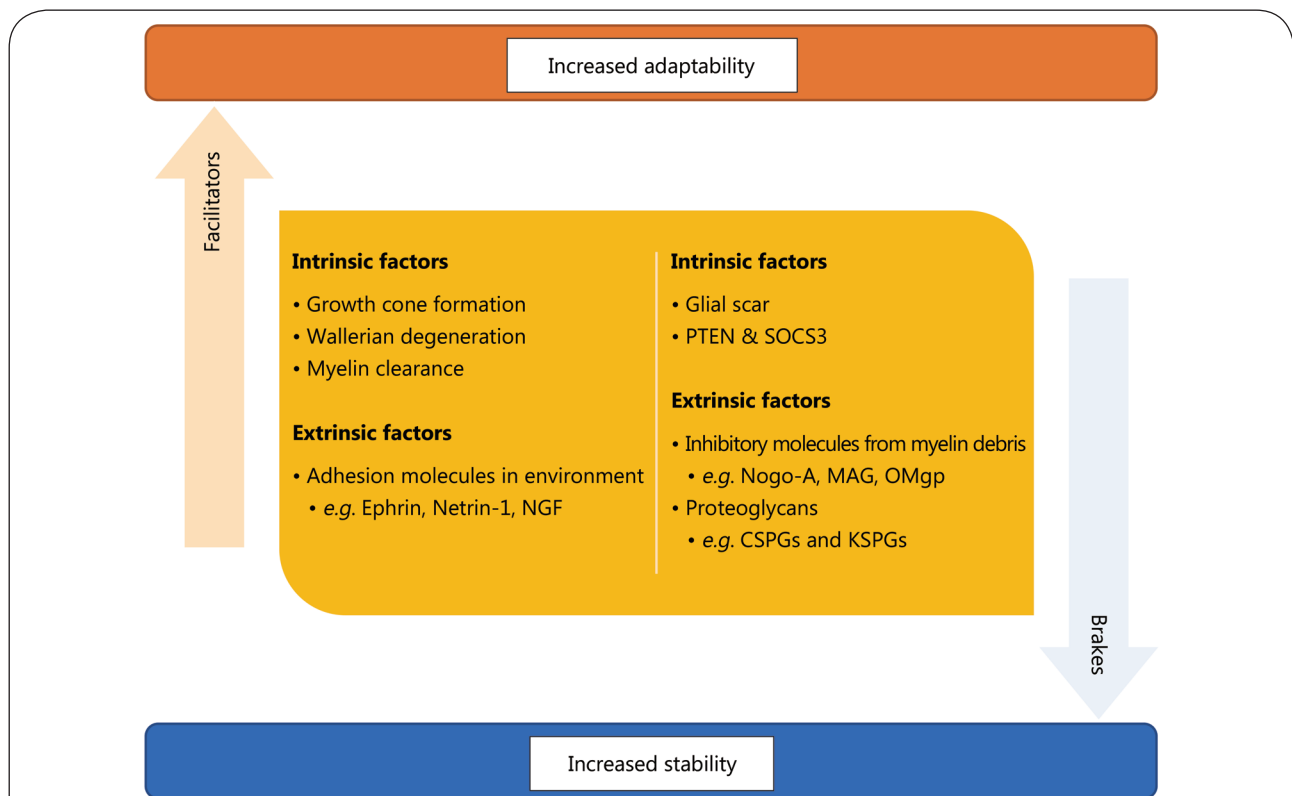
Increased adaptability

Facilitators

Intrinsic factors

• Growth cone formation
• Wallerian degeneration
• Myelin clearance

Extrinsic factors

• Adhesion molecules in environment
  • *e.g.* Ephrin, Netrin-1, NGF

Intrinsic factors

• Glial scar
• PTEN & SOCS3

Extrinsic factors

• Inhibitory molecules from myelin debris
  • *e.g.* Nogo-A, MAG, OMgp
• Proteoglycans
  • *e.g.* CSPGs and KSPGs

Brakes

Increased stability